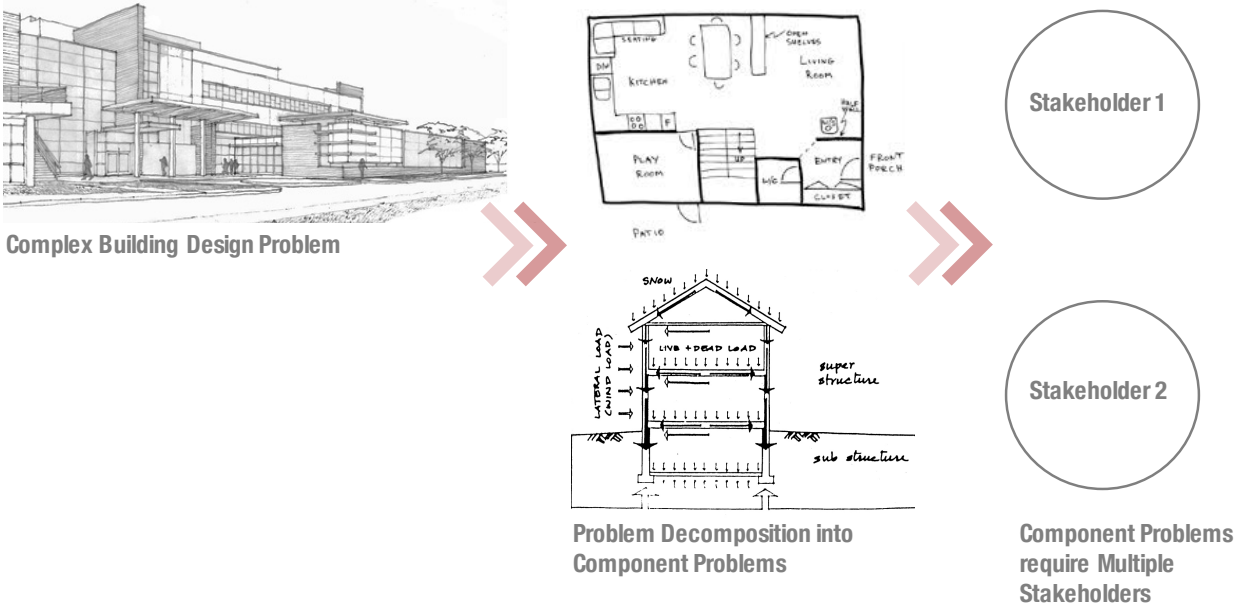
Complex Building Design Problem

SEATING

OPEN SHELVES

D/W

KITCHEN

LIVING ROOM

HALF WALL

F

PLAY ROOM

UP

W/C

ENTRY

FRONT PORCH

CLOSET

PATIO

SNOW

LATERAL LOAD (WIND LOAD)

LIVE + DEAD LOAD

super structure

sub structure

Problem Decomposition into Component Problems

Stakeholder 1

Stakeholder 2

Component Problems require Multiple Stakeholders